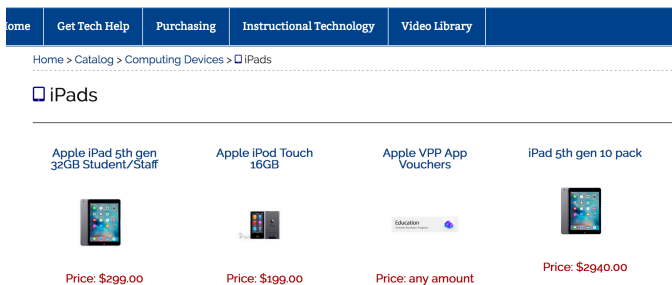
ome | Get Tech Help | Purchasing | Instructional Technology | Video Library

Home > Catalog > Computing Devices > iPads

iPads

Apple iPad 5th gen 32GB Student/Staff

Price: $299.00

Apple iPod Touch 16GB

Price: $199.00

Apple VPP App Vouchers

Education

Price: any amount

iPad 5th gen 10 pack

Price: $2940.00